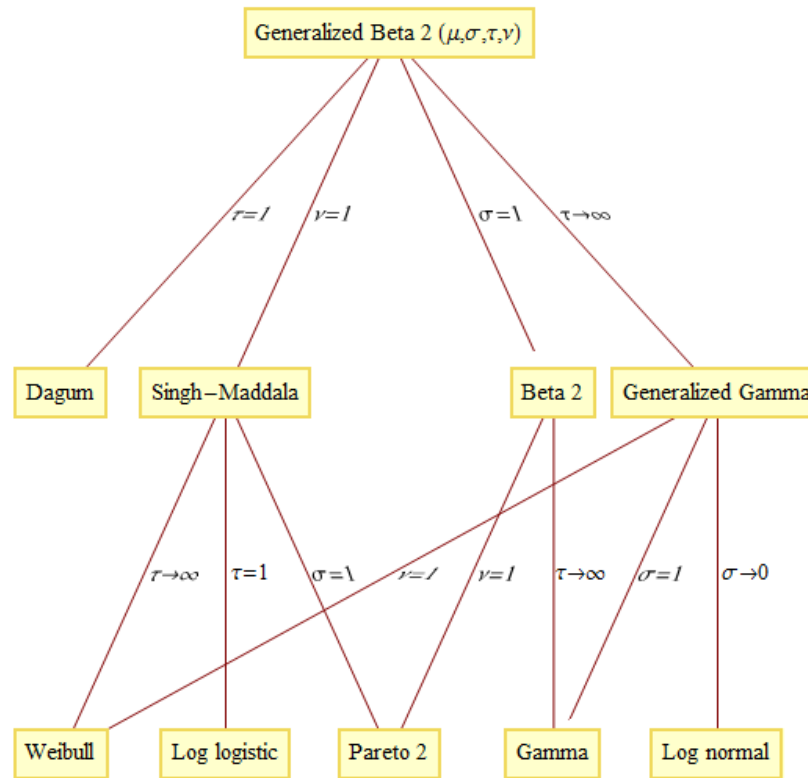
Generalized Beta 2 $(\mu,\sigma,\tau,\nu)$

$\tau=1$ $\nu=1$ $\sigma=1$ $\tau\to\infty$

Dagum

Singh–Maddala

Beta 2

Generalized Gamma

$\tau\to\infty$ $\tau=1$ $\sigma=1$ $\nu=1$ $\nu=1$ $\tau\to\infty$ $\sigma=1$ $\sigma\to0$

Weibull

Log logistic

Pareto 2

Gamma

Log normal